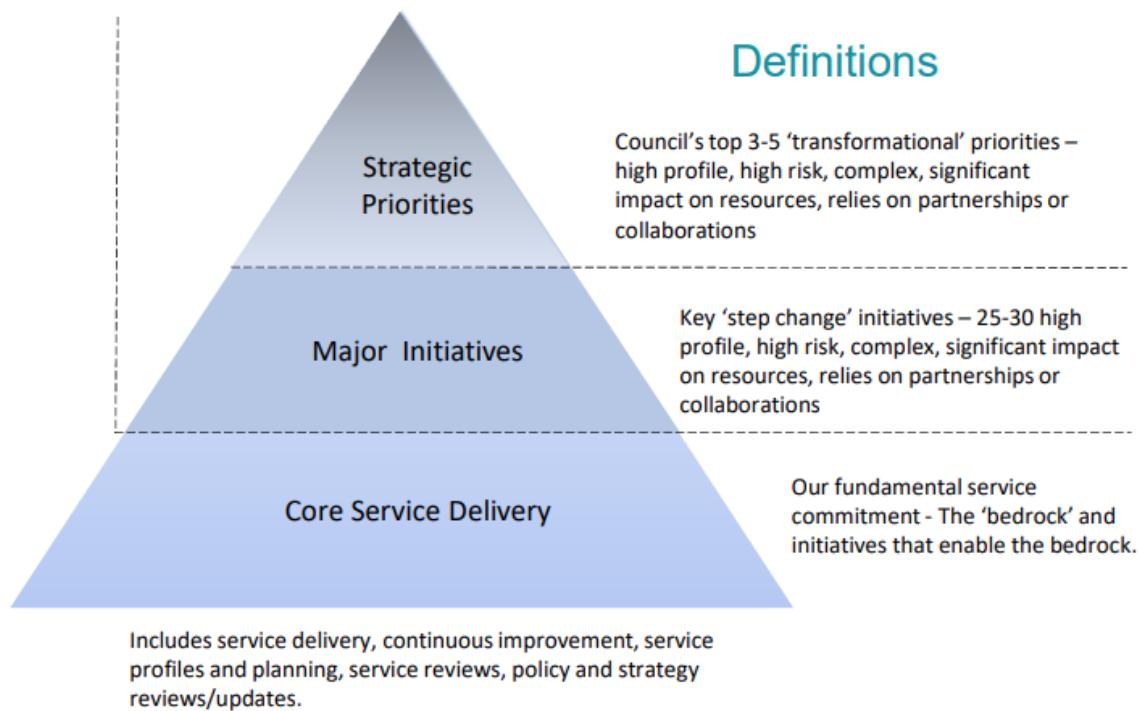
Definitions

Strategic Priorities

Council's top 3-5 'transformational' priorities – high profile, high risk, complex, significant impact on resources, relies on partnerships or collaborations

Major Initiatives

Key 'step change' initiatives – 25-30 high profile, high risk, complex, significant impact on resources, relies on partnerships or collaborations

Core Service Delivery

Our fundamental service commitment - The 'bedrock' and initiatives that enable the bedrock.

Includes service delivery, continuous improvement, service profiles and planning, service reviews, policy and strategy reviews/updates.